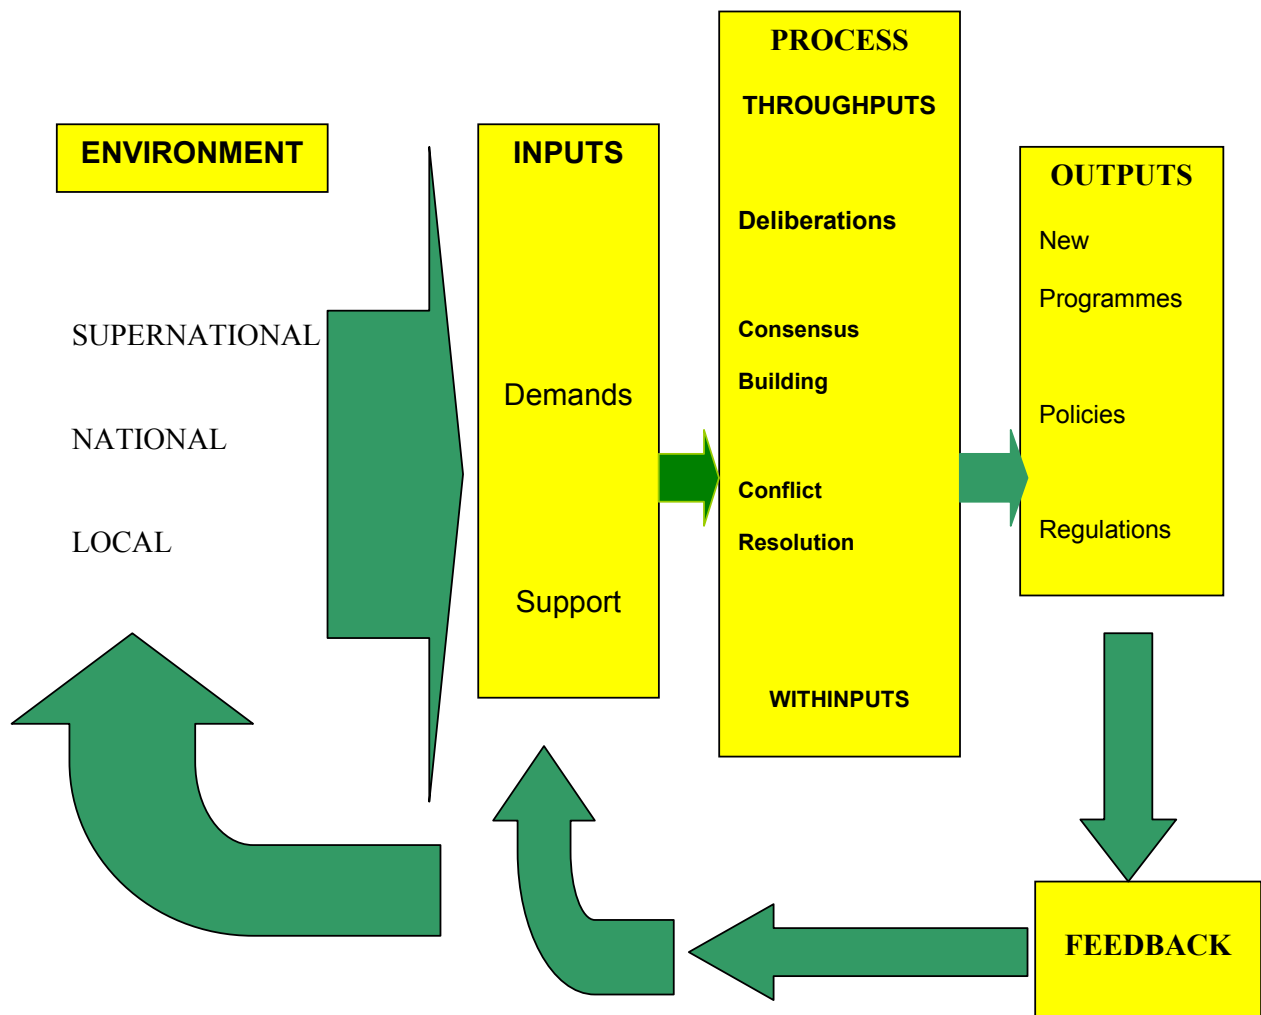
ENVIRONMENT

SUPERNATIONAL

NATIONAL

LOCAL

INPUTS

Demands

Support

PROCESS

THROUGHPUTS

Deliberations

Consensus Building

Conflict Resolution

WITHINPUTS

OUTPUTS

New Programmes

Policies

Regulations

FEEDBACK